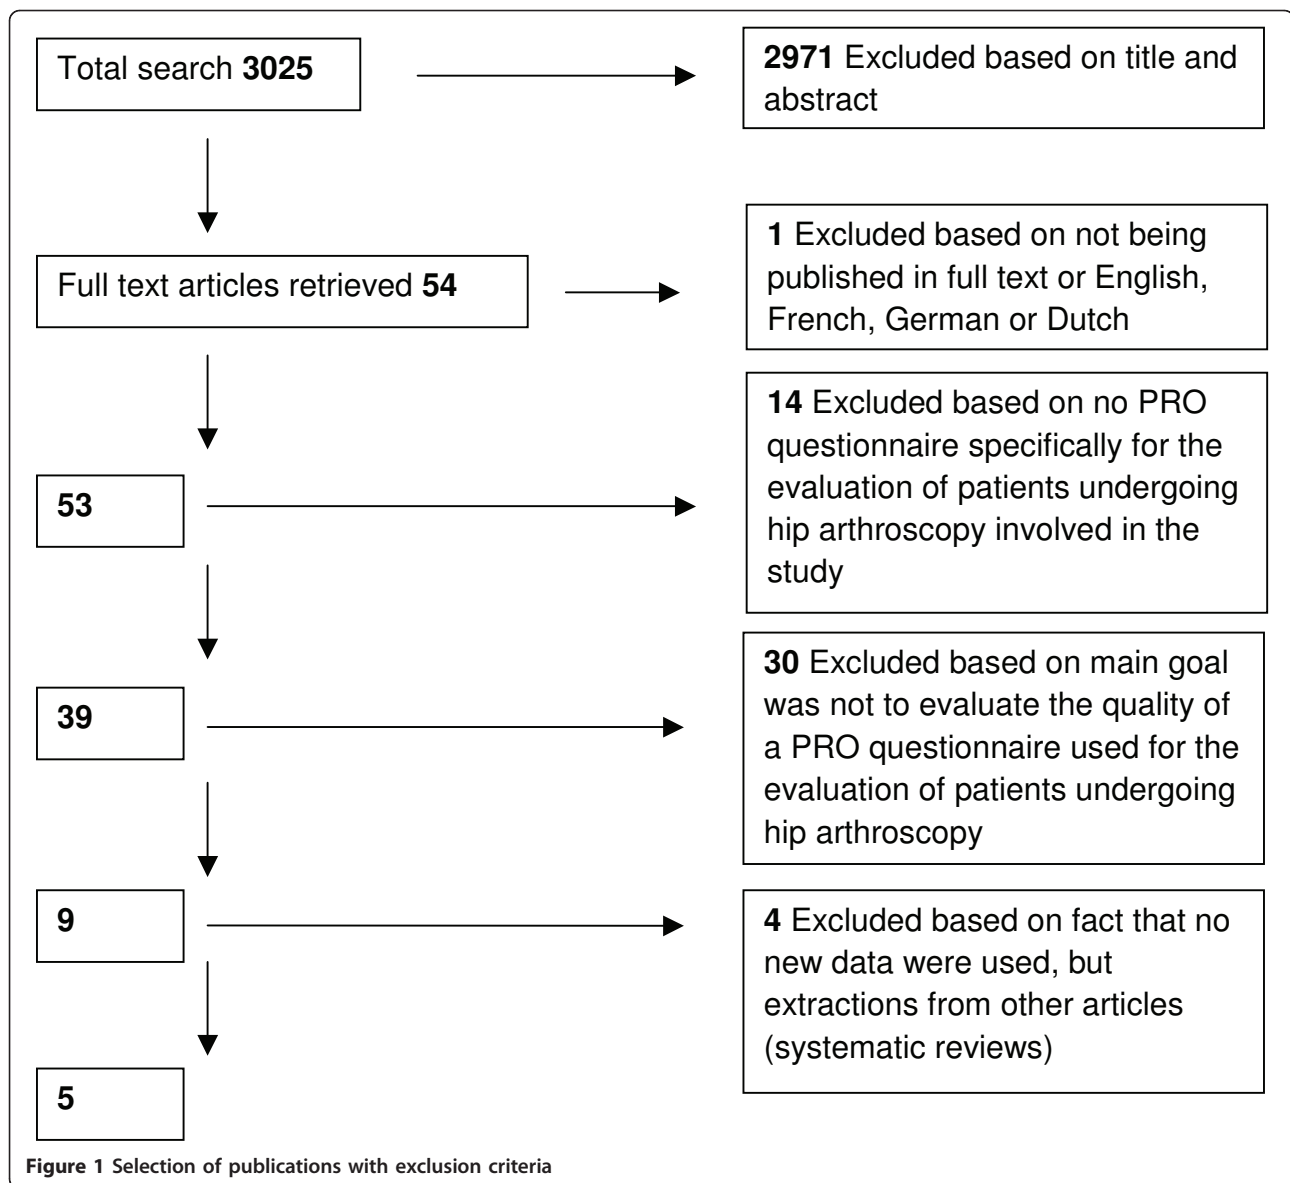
Total search **3025**

**2971** Excluded based on title and abstract

Full text articles retrieved **54**

**1** Excluded based on not being published in full text or English, French, German or Dutch

**53**

**14** Excluded based on no PRO questionnaire specifically for the evaluation of patients undergoing hip arthroscopy involved in the study

**39**

**30** Excluded based on main goal was not to evaluate the quality of a PRO questionnaire used for the evaluation of patients undergoing hip arthroscopy

**9**

**4** Excluded based on fact that no new data were used, but extractions from other articles (systematic reviews)

**5**

**Figure 1 Selection of publications with exclusion criteria**